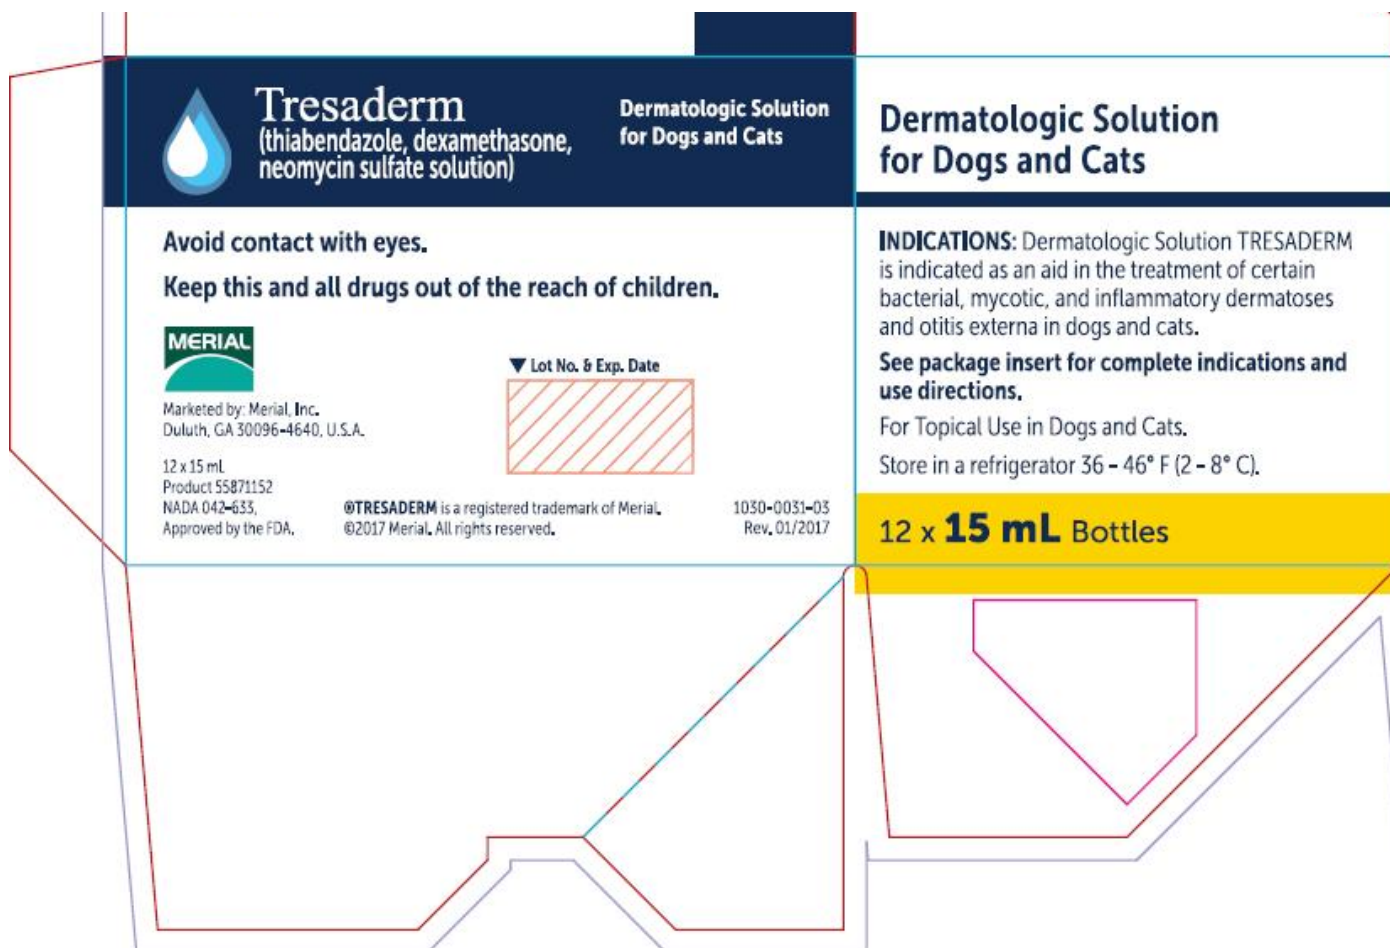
Tresaderm
(thiabendazole, dexamethasone, neomycin sulfate solution)

Dermatologic Solution for Dogs and Cats

Avoid contact with eyes.

Keep this and all drugs out of the reach of children.

MERIAL

Marketed by: Merial, Inc.
Duluth, GA 30096-4640, U.S.A.

12 x 15 mL
Product 55871152
NADA 042-633,
Approved by the FDA.

▼ Lot No. & Exp. Date

®TRESADERM is a registered trademark of Merial.
©2017 Merial. All rights reserved.

1030-0031-03
Rev. 01/2017

Dermatologic Solution for Dogs and Cats

INDICATIONS: Dermatologic Solution TRESADERM is indicated as an aid in the treatment of certain bacterial, mycotic, and inflammatory dermatoses and otitis externa in dogs and cats.

See package insert for complete indications and use directions.

For Topical Use in Dogs and Cats.

Store in a refrigerator 36 - 46° F (2 - 8° C).

12 x 15 mL Bottles